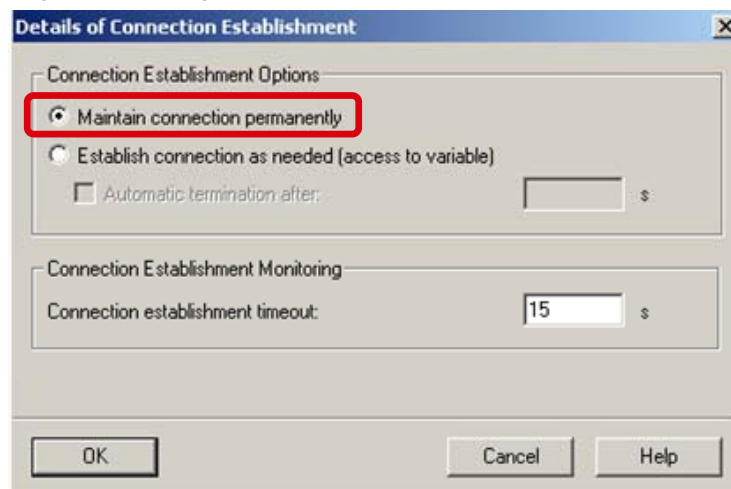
Details of Connection Establishment

Connection Establishment Options

Maintain connection permanently

Establish connection as needed (access to variable)

Automatic termination after:

s

Connection Establishment Monitoring

Connection establishment timeout:

15

s

OK

Cancel

Help